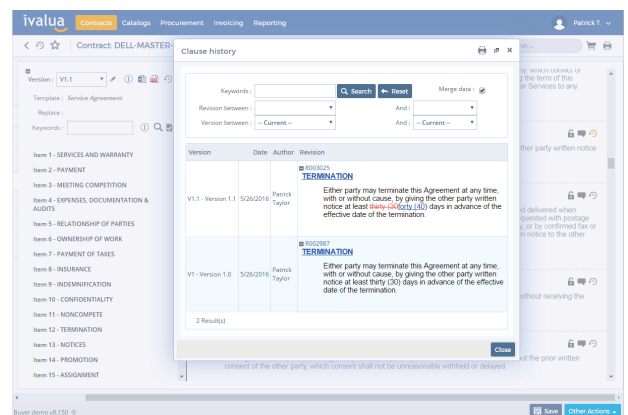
ivalua Contracts Catalogs Procurement Invoicing Reporting Patrick T.

Contract: DELL-MASTER-

Version : V1.1
Template : Service Agreement
Replace :
Keywords :

Item 1 - SERVICES AND WARRANTY
Item 2 - PAYMENT
Item 3 - MEETING COMPETITION
Item 4 - EXPENSES, DOCUMENTATION & AUDITS
Item 5 - RELATIONSHIP OF PARTIES
Item 6 - OWNERSHIP OF WORK
Item 7 - PAYMENT OF TAXES
Item 8 - INSURANCE
Item 9 - INDEMNIFICATION
Item 10 - CONFIDENTIALITY
Item 11 - NONCOMPETE
Item 12 - TERMINATION
Item 13 - NOTICES
Item 14 - PROMOTION
Item 15 - ASSIGNMENT

Clause history

Keywords : Search Reset Merge data :
Revision between : And :
Version between : -- Current -- And : -- Current --

| Version | Date | Author | Revision |
|---|---|---|---|
| V1.1 - Version 1.1 | 5/26/2016 | Patrick Taylor | R003025 TERMINATION Either party may terminate this Agreement at any time, with or without cause, by giving the other party written notice at least ~~thirty (30)~~forty (40) days in advance of the effective date of the termination. |
| V1 - Version 1.0 | 5/26/2016 | Patrick Taylor | R002987 TERMINATION Either party may terminate this Agreement at any time, with or without cause, by giving the other party written notice at least thirty (30) days in advance of the effective date of the termination. |

2 Result(s)

Close

ry, which conflict or the term of this ar Services to any
ther party written notice
nd delivered when quested with postage y, or by confirmed fax or on notice to the other
without receiving the
out the prior written
consent of the other party, which consent shall not be unreasonably withheld or delayed.

Buyer demo v8.150
Save Other Actions